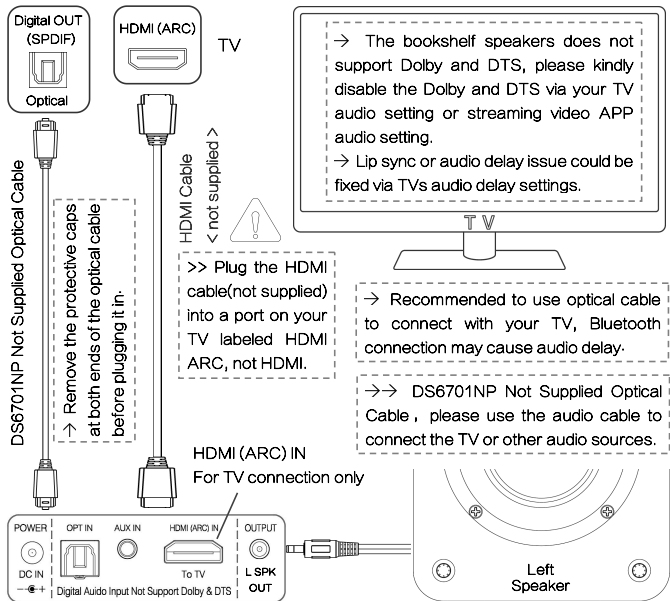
Digital OUT (SPDIF)

Optical

HDMI (ARC)

TV

→ The bookshelf speakers does not support Dolby and DTS, please kindly disable the Dolby and DTS via your TV audio setting or streaming video APP audio setting.
→ Lip sync or audio delay issue could be fixed via TVs audio delay settings.

T V

DS6701NP Not Supplied Optical Cable

→ Remove the protective caps at both ends of the optical cable before plugging it in.

HDMI Cable < not supplied >

>> Plug the HDMI cable(not supplied) into a port on your TV labeled HDMI ARC, not HDMI.

→ Recommended to use optical cable to connect with your TV, Bluetooth connection may cause audio delay.

→→ DS6701NP Not Supplied Optical Cable, please use the audio cable to connect the TV or other audio sources.

HDMI (ARC) IN
For TV connection only

POWER

DC IN

OPT IN

AUX IN

HDMI (ARC) IN

To TV

OUTPUT

L SPK OUT

Digital Auido Input Not Support Dolby & DTS

Left Speaker